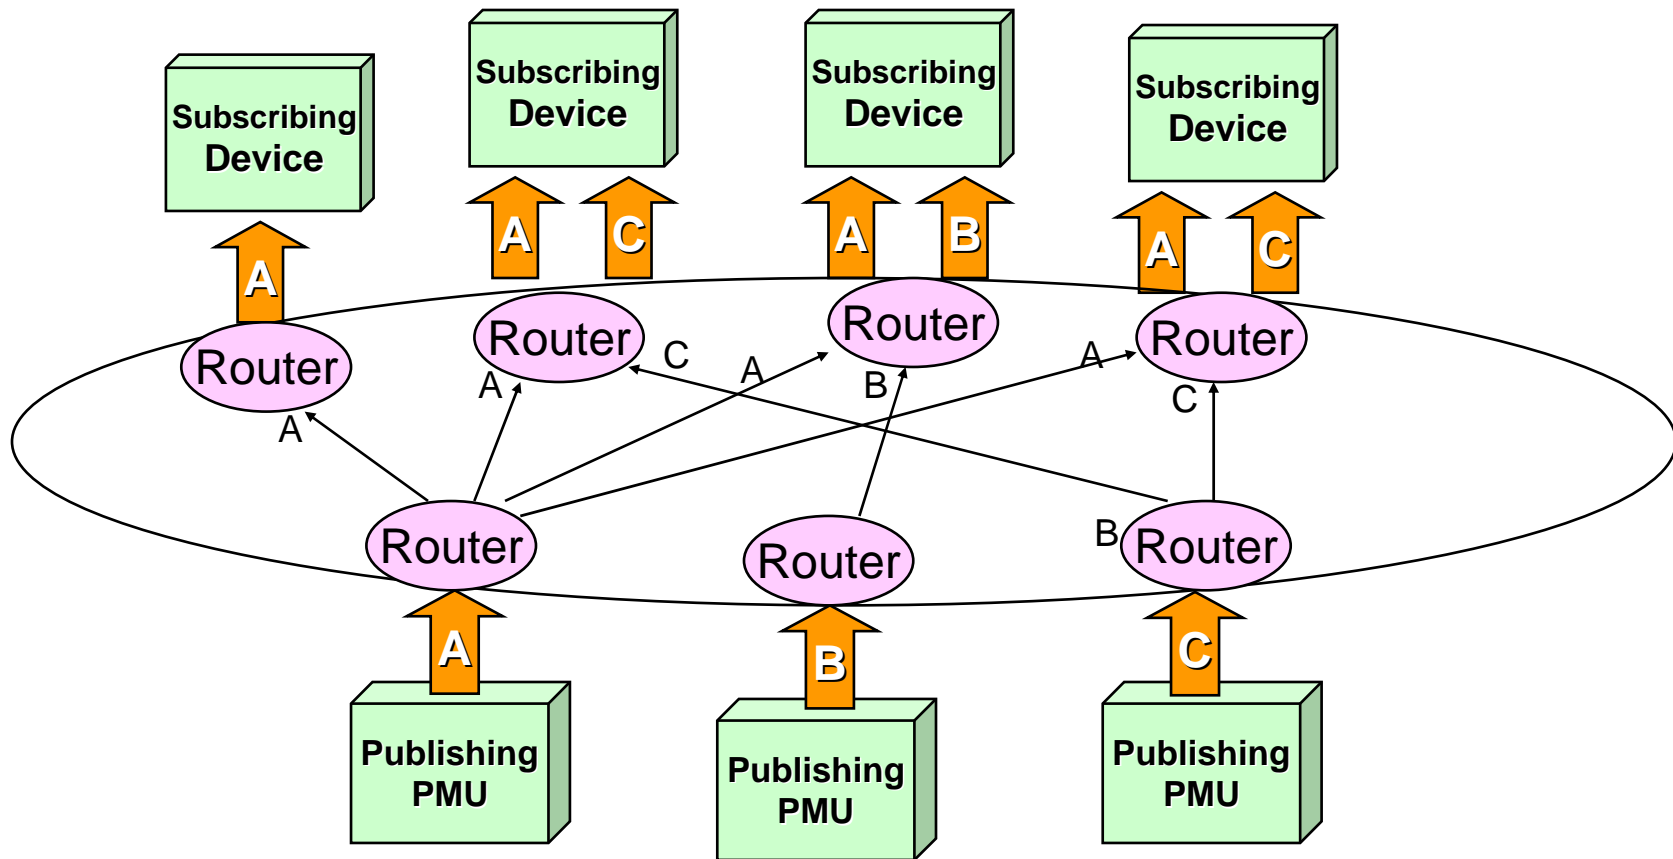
Subscribing Device

Subscribing Device

Subscribing Device

Subscribing Device

A

A C

A B

A C

Router

Router

Router

Router

C A A

A B

A C

A

Router

Router

B Router

A

B

C

Publishing PMU

Publishing PMU

Publishing PMU